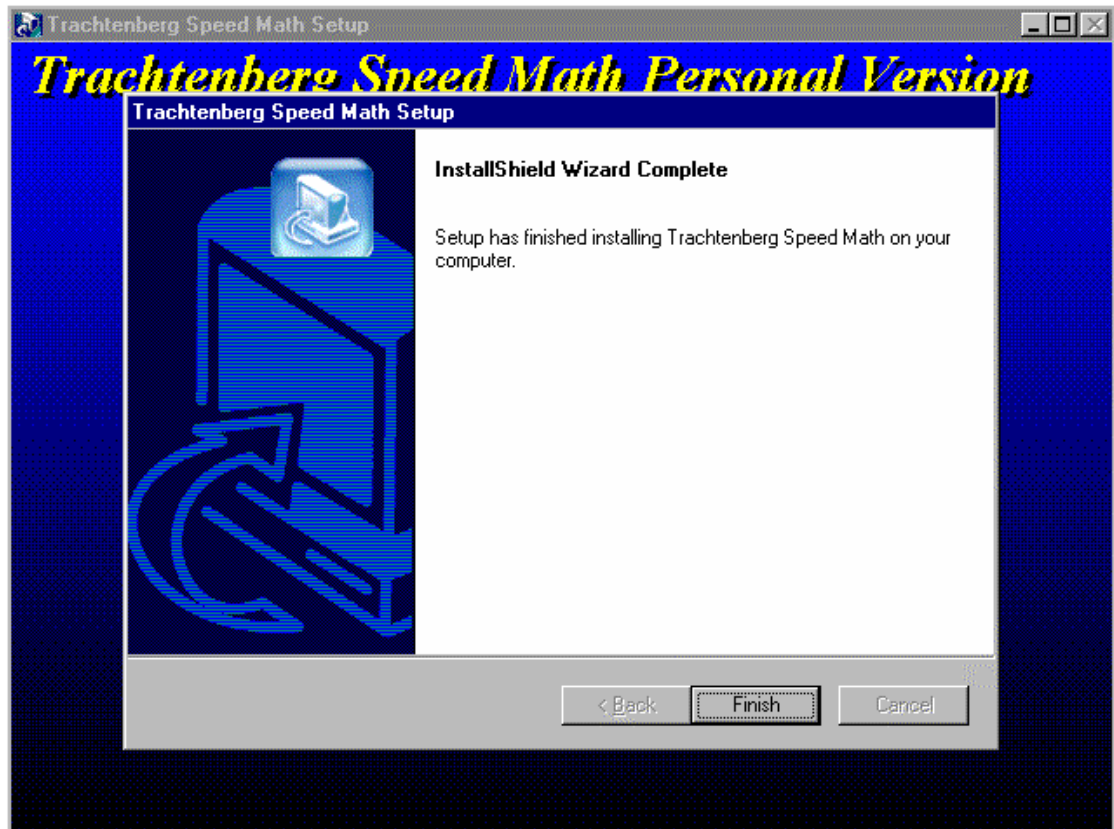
Trachtenberg Speed Math Setup

Trachtenberg Speed Math Personal Version

Trachtenberg Speed Math Setup

InstallShield Wizard Complete

Setup has finished installing Trachtenberg Speed Math on your computer.

< Back

Finish

Cancel